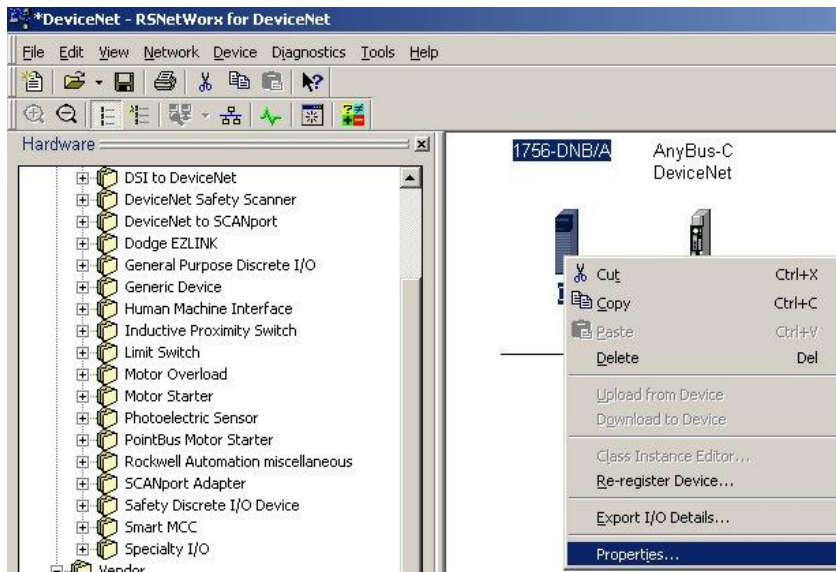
*DeviceNet - RSNetWorx for DeviceNet

File Edit View Network Device Diagnostics Tools Help

Hardware

DSI to DeviceNet
DeviceNet Safety Scanner
DeviceNet to SCANport
Dodge EZLINK
General Purpose Discrete I/O
Generic Device
Human Machine Interface
Inductive Proximity Switch
Limit Switch
Motor Overload
Motor Starter
Photoelectric Sensor
PointBus Motor Starter
Rockwell Automation miscellaneous
SCANport Adapter
Safety Discrete I/O Device
Smart MCC
Specialty I/O
Vendor

1756-DNB/A

AnyBus-C DeviceNet

Cut Ctrl+X
Copy Ctrl+C
Paste Ctrl+V
Delete Del
Upload from Device
Download to Device
Class Instance Editor...
Re-register Device...
Export I/O Details...
Properties...